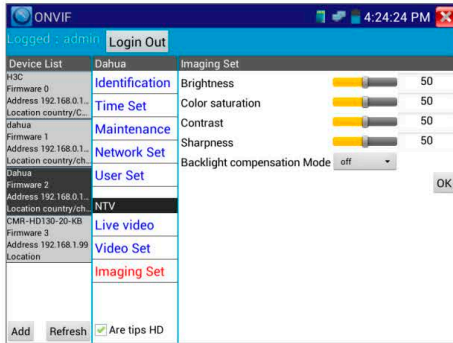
ONVIF
4:24:24 PM
Logged : admin Login Out

Device List
H3C
Firmware 0
Address 192.168.0.1...
Location country/C...
dahua
Firmware 1
Address 192.168.0.1...
Location country/ch...
Dahua
Firmware 2
Address 192.168.0.1...
Location country/ch...
CMR-HD130-20-KB
Firmware 3
Address 192.168.1.99
Location

Add Refresh

Dahua
Identification
Time Set
Maintenance
Network Set
User Set
NTV
Live video
Video Set
Imaging Set
Are tips HD

Imaging Set
| | |
|---|---|
| Brightness | 50 |
| Color saturation | 50 |
| Contrast | 50 |
| Sharpness | 50 |
| Backlight compensation Mode | off |

OK